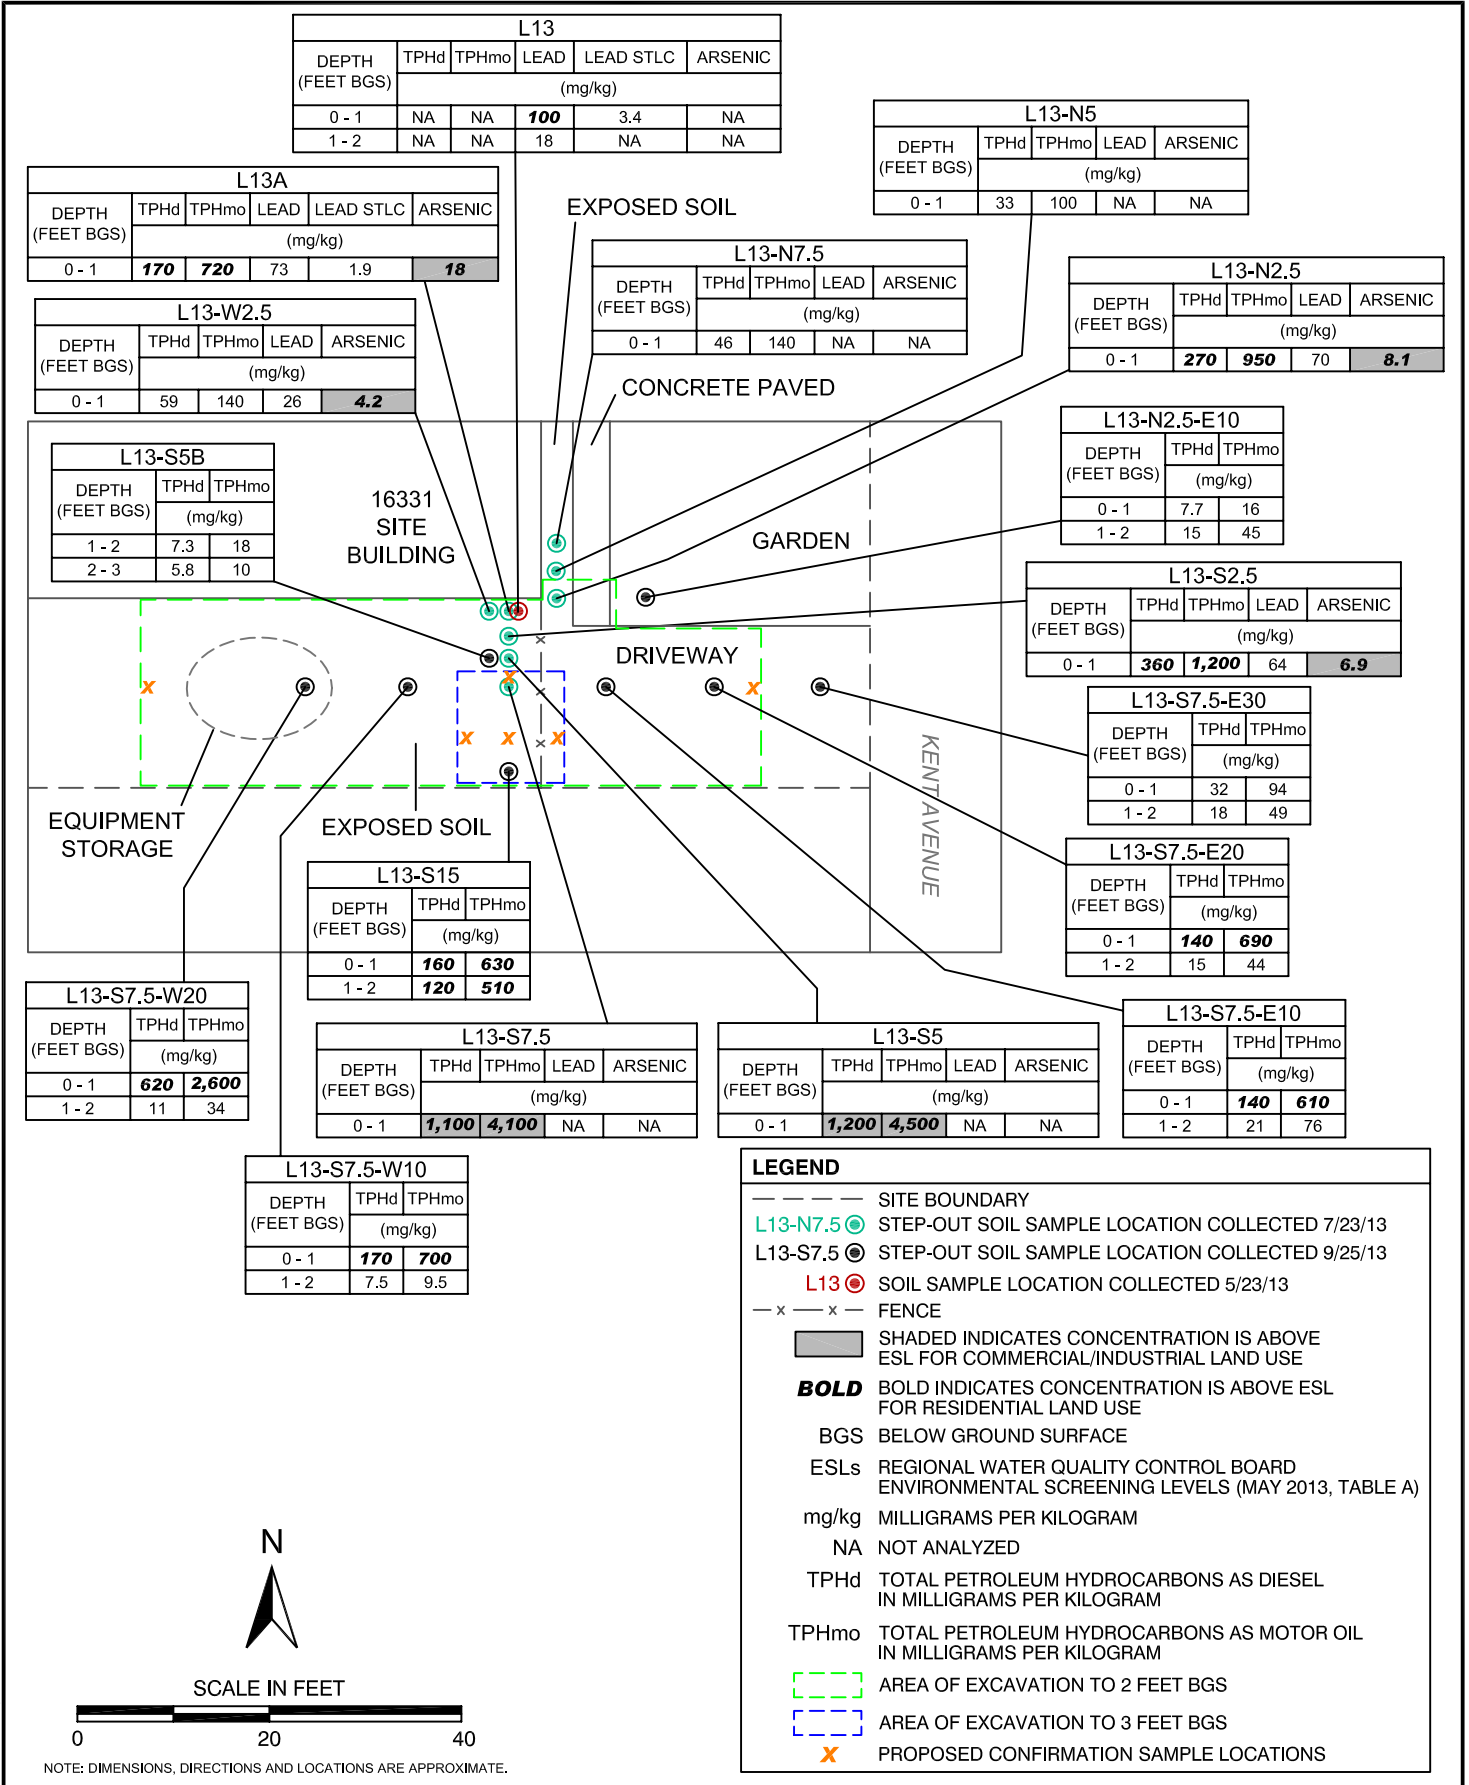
L13

| DEPTH (FEET BGS) | TPHd | TPHmo | LEAD | LEAD STLC | ARSENIC |
|---|---|---|---|---|---|
| | (mg/kg) | | | | |
| 0 - 1 | NA | NA | **100** | 3.4 | NA |
| 1 - 2 | NA | NA | 18 | NA | NA |

L13-N5

| DEPTH (FEET BGS) | TPHd | TPHmo | LEAD | ARSENIC |
|---|---|---|---|---|
| | (mg/kg) | | | |
| 0 - 1 | 33 | 100 | NA | NA |

L13A

| DEPTH (FEET BGS) | TPHd | TPHmo | LEAD | LEAD STLC | ARSENIC |
|---|---|---|---|---|---|
| | (mg/kg) | | | | |
| 0 - 1 | **170** | **720** | 73 | 1.9 | **18** |

EXPOSED SOIL

L13-N7.5

| DEPTH (FEET BGS) | TPHd | TPHmo | LEAD | ARSENIC |
|---|---|---|---|---|
| | (mg/kg) | | | |
| 0 - 1 | 46 | 140 | NA | NA |

L13-N2.5

| DEPTH (FEET BGS) | TPHd | TPHmo | LEAD | ARSENIC |
|---|---|---|---|---|
| | (mg/kg) | | | |
| 0 - 1 | **270** | **950** | 70 | **8.1** |

L13-W2.5

| DEPTH (FEET BGS) | TPHd | TPHmo | LEAD | ARSENIC |
|---|---|---|---|---|
| | (mg/kg) | | | |
| 0 - 1 | 59 | 140 | 26 | **4.2** |

CONCRETE PAVED

L13-N2.5-E10

| DEPTH (FEET BGS) | TPHd | TPHmo |
|---|---|---|
| | (mg/kg) | |
| 0 - 1 | 7.7 | 16 |
| 1 - 2 | 15 | 45 |

L13-S5B

| DEPTH (FEET BGS) | TPHd | TPHmo |
|---|---|---|
| | (mg/kg) | |
| 1 - 2 | 7.3 | 18 |
| 2 - 3 | 5.8 | 10 |

16331 SITE BUILDING

GARDEN

L13-S2.5

| DEPTH (FEET BGS) | TPHd | TPHmo | LEAD | ARSENIC |
|---|---|---|---|---|
| | (mg/kg) | | | |
| 0 - 1 | **360** | **1,200** | 64 | **6.9** |

DRIVEWAY

L13-S7.5-E30

| DEPTH (FEET BGS) | TPHd | TPHmo |
|---|---|---|
| | (mg/kg) | |
| 0 - 1 | 32 | 94 |
| 1 - 2 | 18 | 49 |

KENT AVENUE

EQUIPMENT STORAGE

EXPOSED SOIL

L13-S7.5-E20

| DEPTH (FEET BGS) | TPHd | TPHmo |
|---|---|---|
| | (mg/kg) | |
| 0 - 1 | **140** | **690** |
| 1 - 2 | 15 | 44 |

L13-S15

| DEPTH (FEET BGS) | TPHd | TPHmo |
|---|---|---|
| | (mg/kg) | |
| 0 - 1 | **160** | **630** |
| 1 - 2 | **120** | **510** |

L13-S7.5-W20

| DEPTH (FEET BGS) | TPHd | TPHmo |
|---|---|---|
| | (mg/kg) | |
| 0 - 1 | **620** | **2,600** |
| 1 - 2 | 11 | 34 |

L13-S7.5

| DEPTH (FEET BGS) | TPHd | TPHmo | LEAD | ARSENIC |
|---|---|---|---|---|
| | (mg/kg) | | | |
| 0 - 1 | **1,100** | **4,100** | NA | NA |

L13-S5

| DEPTH (FEET BGS) | TPHd | TPHmo | LEAD | ARSENIC |
|---|---|---|---|---|
| | (mg/kg) | | | |
| 0 - 1 | **1,200** | **4,500** | NA | NA |

L13-S7.5-E10

| DEPTH (FEET BGS) | TPHd | TPHmo |
|---|---|---|
| | (mg/kg) | |
| 0 - 1 | **140** | **610** |
| 1 - 2 | 21 | 76 |

L13-S7.5-W10

| DEPTH (FEET BGS) | TPHd | TPHmo |
|---|---|---|
| | (mg/kg) | |
| 0 - 1 | **170** | **700** |
| 1 - 2 | 7.5 | 9.5 |

LEGEND
SITE BOUNDARY
L13-N7.5 STEP-OUT SOIL SAMPLE LOCATION COLLECTED 7/23/13
L13-S7.5 STEP-OUT SOIL SAMPLE LOCATION COLLECTED 9/25/13
L13 SOIL SAMPLE LOCATION COLLECTED 5/23/13
FENCE
SHADED INDICATES CONCENTRATION IS ABOVE ESL FOR COMMERCIAL/INDUSTRIAL LAND USE
**BOLD** BOLD INDICATES CONCENTRATION IS ABOVE ESL FOR RESIDENTIAL LAND USE
BGS BELOW GROUND SURFACE
ESLs REGIONAL WATER QUALITY CONTROL BOARD ENVIRONMENTAL SCREENING LEVELS (MAY 2013, TABLE A)
mg/kg MILLIGRAMS PER KILOGRAM
NA NOT ANALYZED
TPHd TOTAL PETROLEUM HYDROCARBONS AS DIESEL IN MILLIGRAMS PER KILOGRAM
TPHmo TOTAL PETROLEUM HYDROCARBONS AS MOTOR OIL IN MILLIGRAMS PER KILOGRAM
AREA OF EXCAVATION TO 2 FEET BGS
AREA OF EXCAVATION TO 3 FEET BGS
X PROPOSED CONFIRMATION SAMPLE LOCATIONS

N

SCALE IN FEET
0 20 40

NOTE: DIMENSIONS, DIRECTIONS AND LOCATIONS ARE APPROXIMATE.